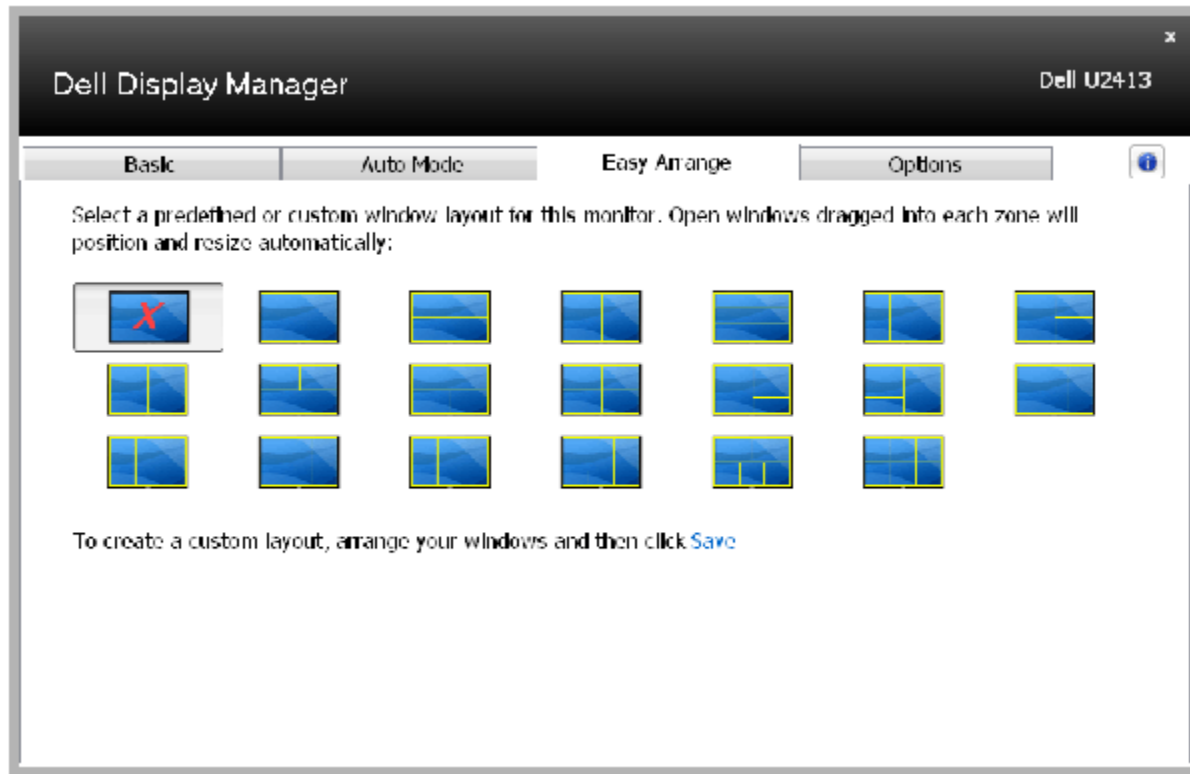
Dell Display Manager

Dell U2413

Basic | Auto Mode | Easy Arrange | Options

Select a predefined or custom window layout for this monitor. Open windows dragged into each zone will position and resize automatically:

To create a custom layout, arrange your windows and then click Save